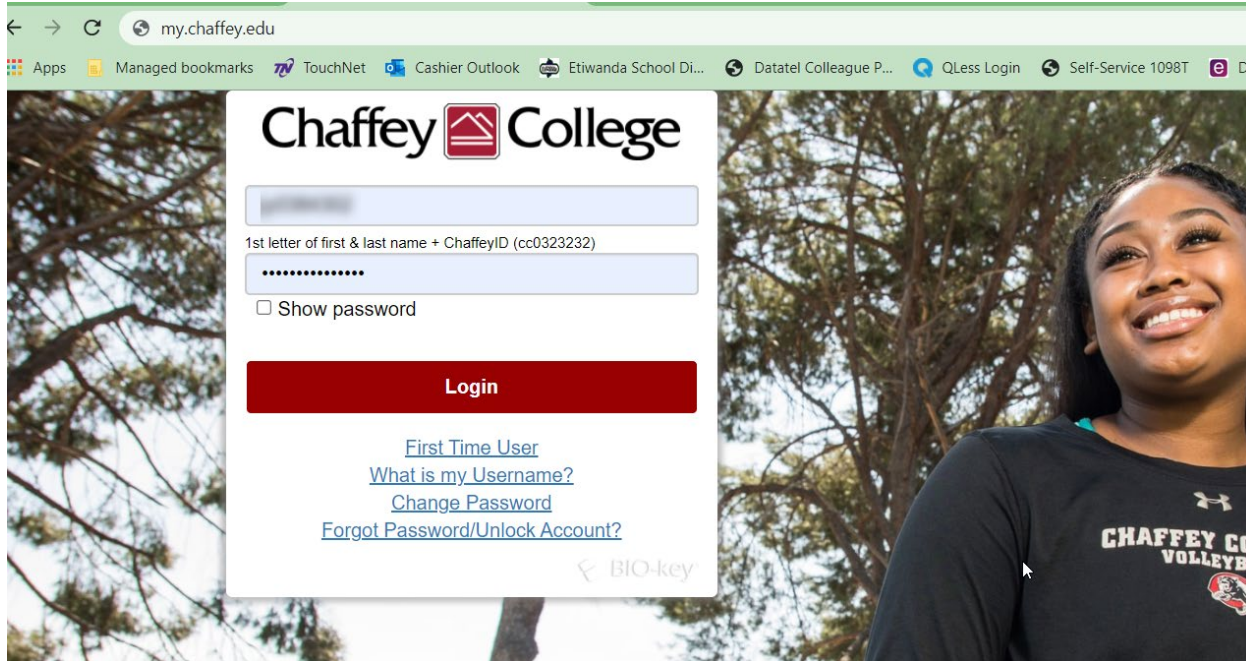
my.chaffey.edu

Apps Managed bookmarks TouchNet Cashier Outlook Etiwanda School Di... Datatel Colleague P... QLess Login Self-Service 1098T

Chaffey College

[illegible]

1st letter of first & last name + ChaffeyID (cc0323232)

•••••••••••••••

Show password

Login

First Time User

What is my Username?

Change Password

Forgot Password/Unlock Account?

BIO-key

CHAFFEY CO
VOLLEYB